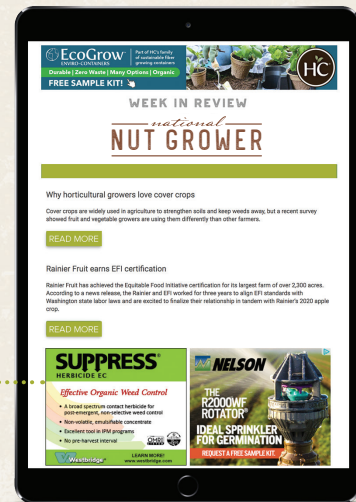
EcoGrow ENVIRO-CONTAINERS
Part of HC's family of sustainable fiber growing containers
Durable | Zero Waste | Many Options | Organic
FREE SAMPLE KIT!
HC

WEEK IN REVIEW
national
NUT GROWER

Why horticultural growers love cover crops

Cover crops are widely used in agriculture to strengthen soils and keep weeds away, but a recent survey showed fruit and vegetable growers are using them differently than other farmers.

READ MORE

Rainier Fruit earns EFI certification

Rainier Fruit has achieved the Equitable Food Initiative certification for its largest farm of over 2,300 acres. According to a news release, the Rainier and EFI worked for three years to align EFI standards with Washington state labor laws and are excited to finalize their relationship in tandem with Rainier's 2020 apple crop.

READ MORE

SUPPRESS® HERBICIDE EC
Effective Organic Weed Control
A broad spectrum contact herbicide for post-emergent, non-selective weed control
Non-volatile, emulsifiable concentrate
Excellent tool in IPM programs
No pre-harvest interval
OMRI
Westbridge
LEARN MORE! www.westbridge.com

NELSON
THE R2000WF ROTATOR®
IDEAL SPRINKLER FOR GERMINATION
REQUEST A FREE SAMPLE KIT.